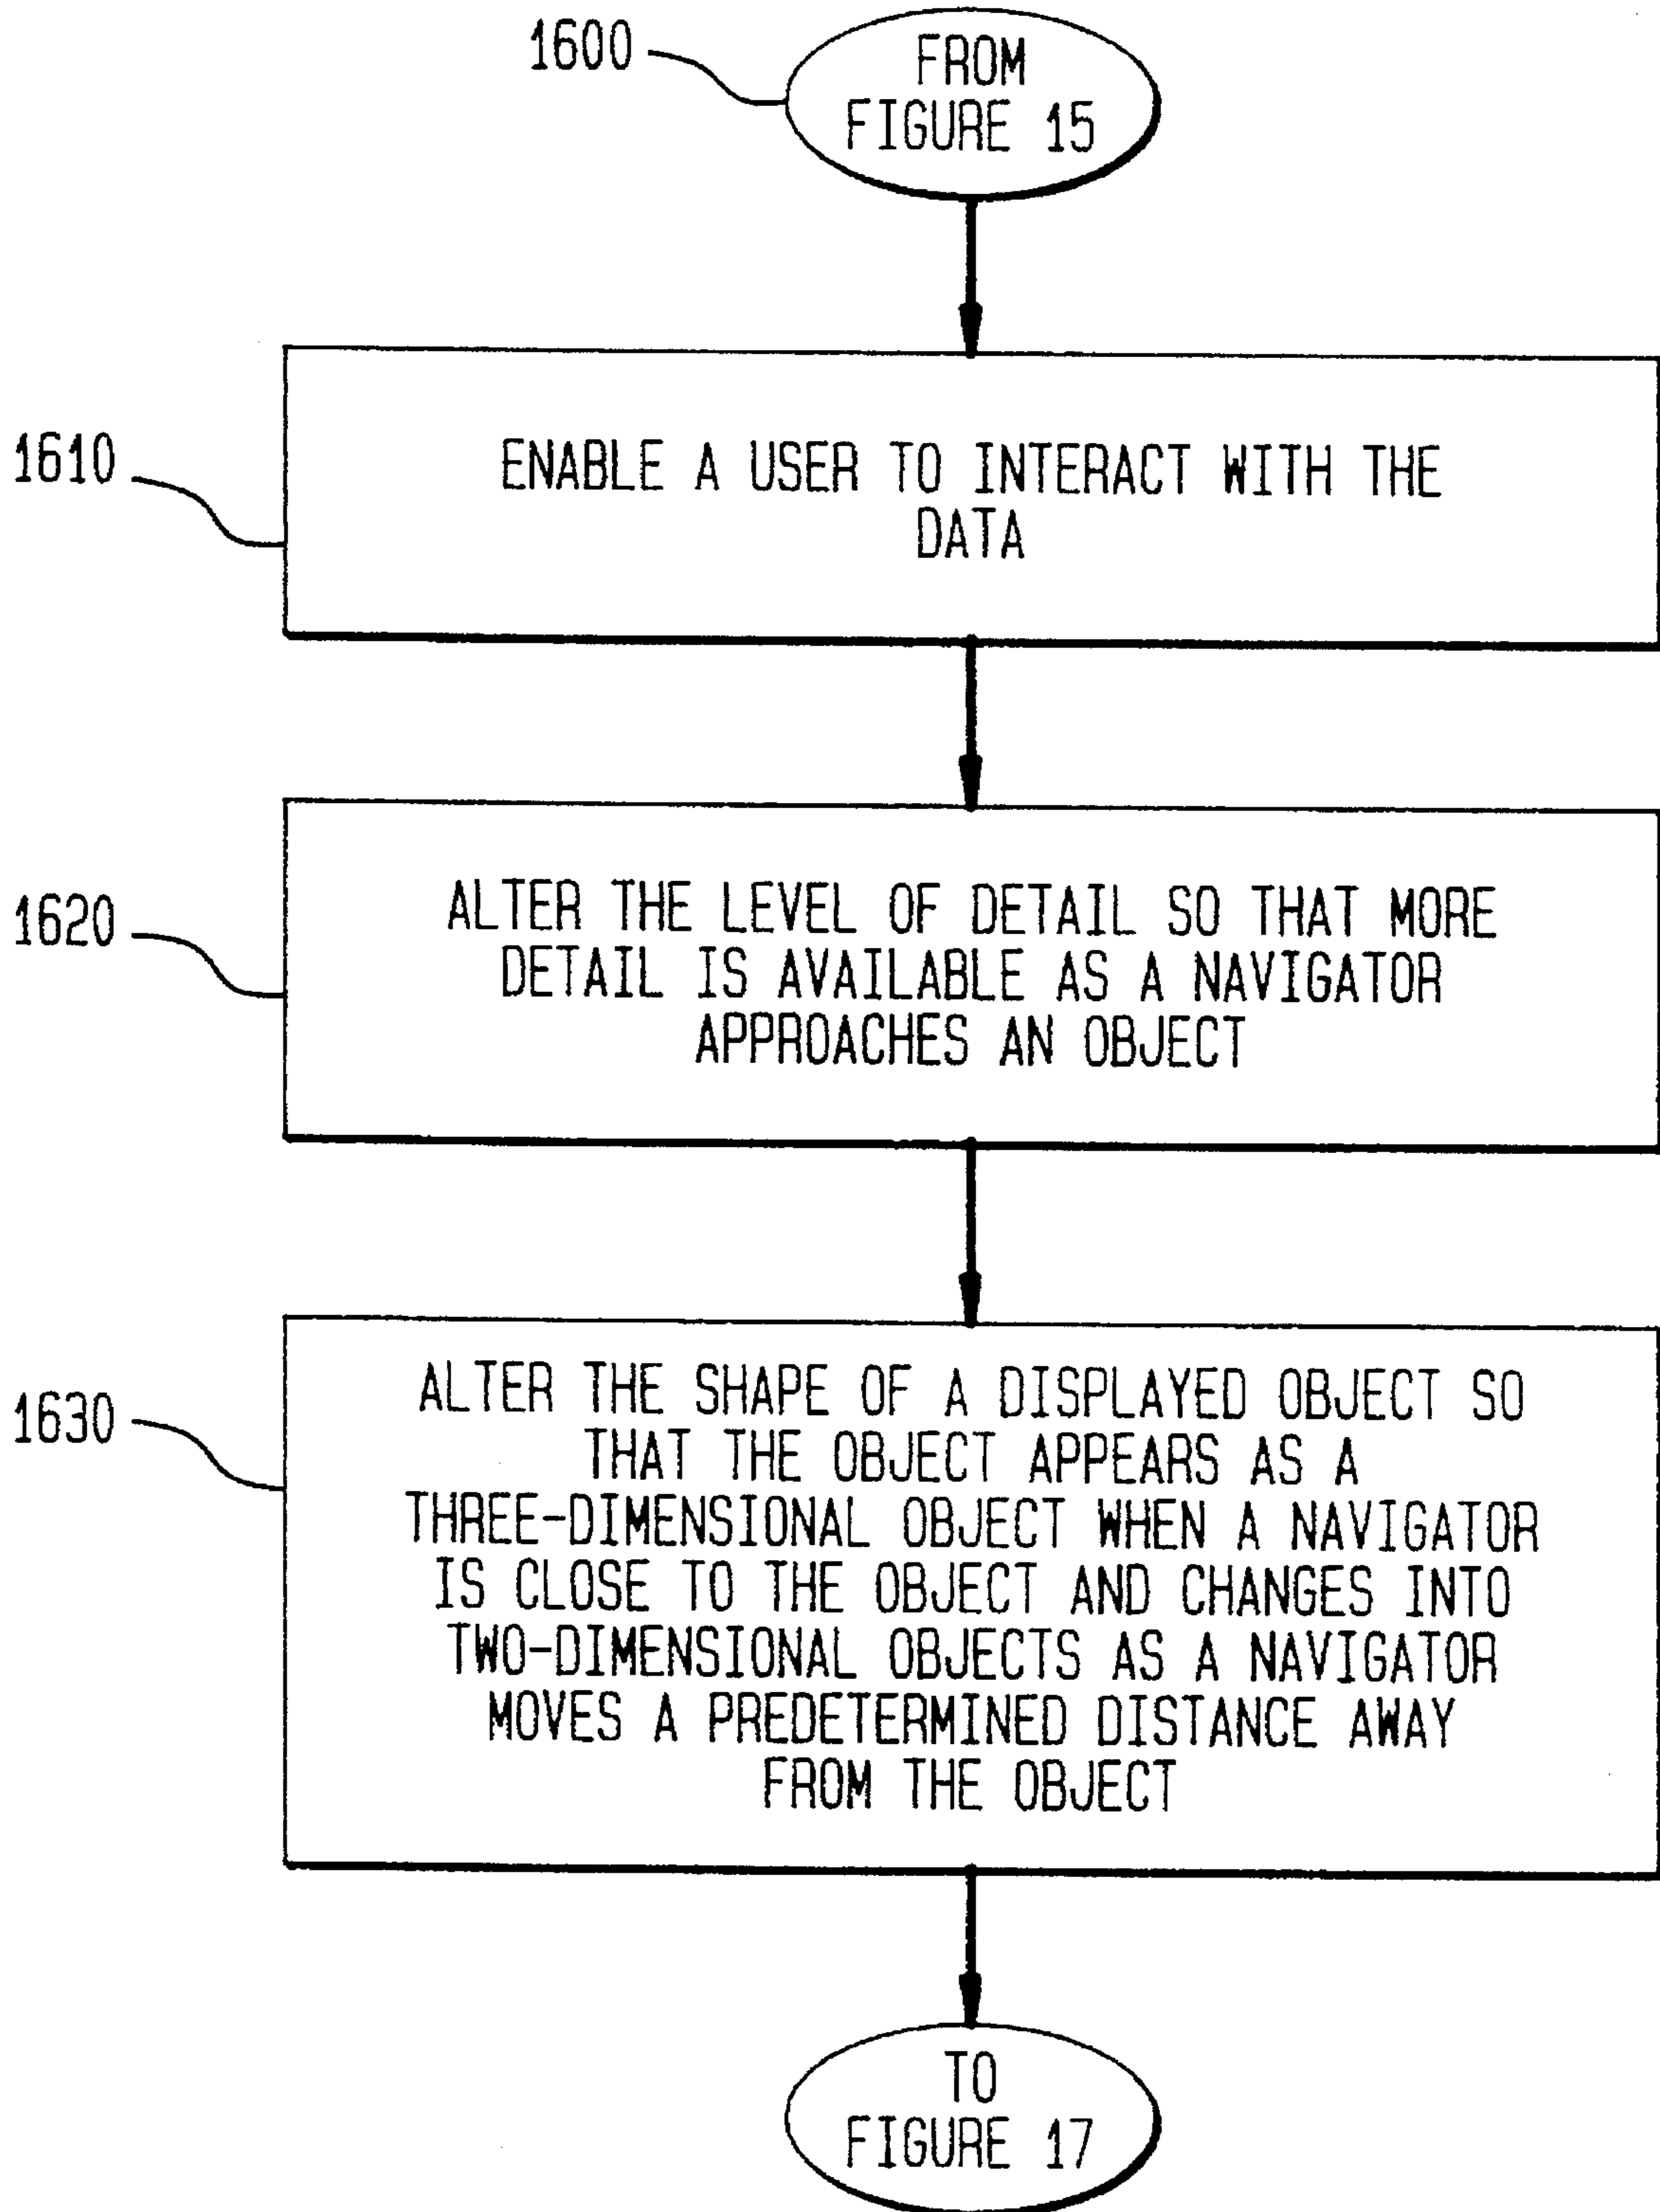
1600

FROM FIGURE 15

1610

ENABLE A USER TO INTERACT WITH THE DATA

1620

ALTER THE LEVEL OF DETAIL SO THAT MORE DETAIL IS AVAILABLE AS A NAVIGATOR APPROACHES AN OBJECT

1630

ALTER THE SHAPE OF A DISPLAYED OBJECT SO THAT THE OBJECT APPEARS AS A THREE-DIMENSIONAL OBJECT WHEN A NAVIGATOR IS CLOSE TO THE OBJECT AND CHANGES INTO TWO-DIMENSIONAL OBJECTS AS A NAVIGATOR MOVES A PREDETERMINED DISTANCE AWAY FROM THE OBJECT

TO FIGURE 17